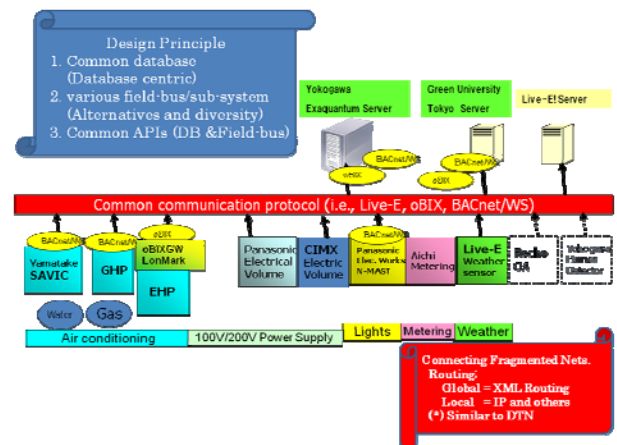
Design Principle
1. Common database (Database centric)
2. various field-bus/sub-system (Alternatives and diversity)
3. Common APIs (DB &Field-bus)

Yokogawa Exaquantum Server

Green University Tokyo Server

Live-E! Server

BACnet/WS

oBIX

BACnet/WS

oBIX

Common communication protocol (i.e., Live-E, oBIX, BACnet/WS)

BACnet/WS
Yamatake SAVIC

BACnet/WS
GHP

oBIX
oBIXGW LonMark
EHP

Panasonic Electrical Volume

CIMX Electric Volume

BACnet/WS
Panasonic Elec. Works N-MAST

Aichi Metering

Live-E Weather sensor

Recho OA

Yokogawa Human Detector

Water

Gas

Air conditioning

100V/200V Power Supply

Lights

Metering

Weather

Connecting Fragmented Nets.
Routing;
Global = XML Routing
Local = IP and others
(*) Similar to DTN